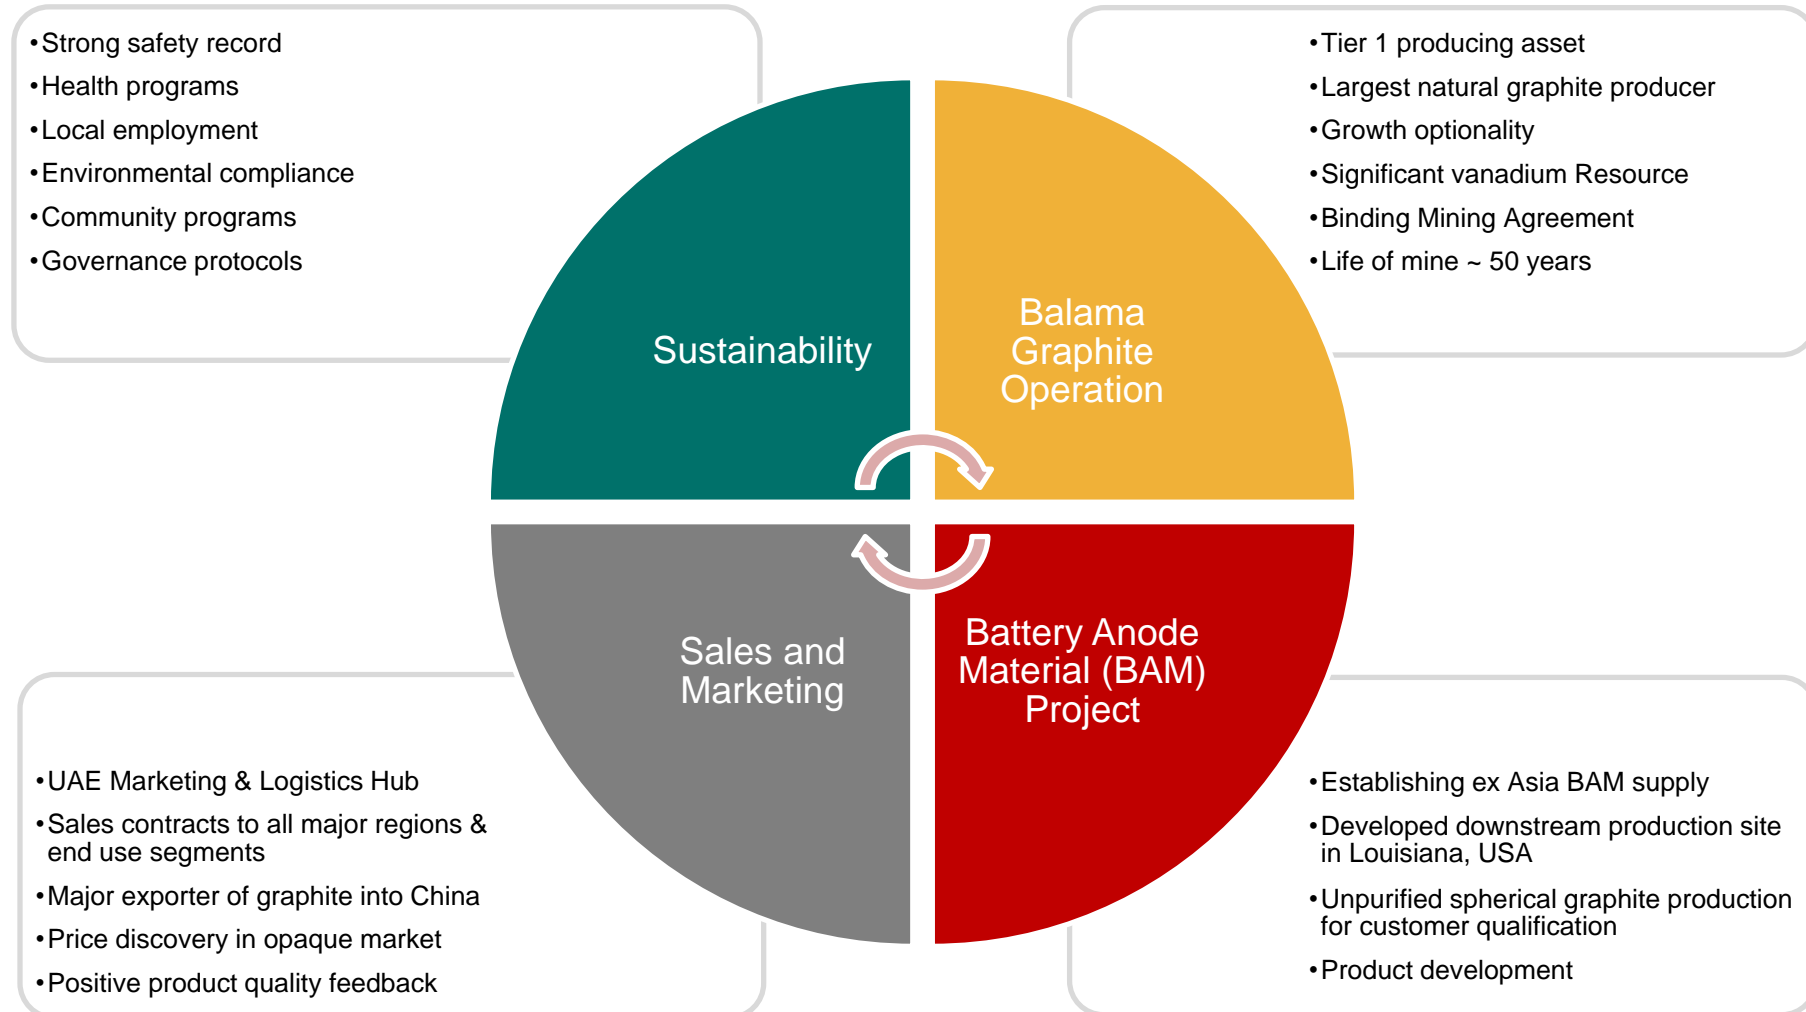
•Strong safety record
•Health programs
•Local employment
•Environmental compliance
•Community programs
•Governance protocols

•Tier 1 producing asset
•Largest natural graphite producer
•Growth optionality
•Significant vanadium Resource
•Binding Mining Agreement
•Life of mine ~ 50 years

Sustainability

Balama Graphite Operation

Sales and Marketing

Battery Anode Material (BAM) Project

•UAE Marketing & Logistics Hub
•Sales contracts to all major regions & end use segments
•Major exporter of graphite into China
•Price discovery in opaque market
•Positive product quality feedback

•Establishing ex Asia BAM supply
•Developed downstream production site in Louisiana, USA
•Unpurified spherical graphite production for customer qualification
•Product development